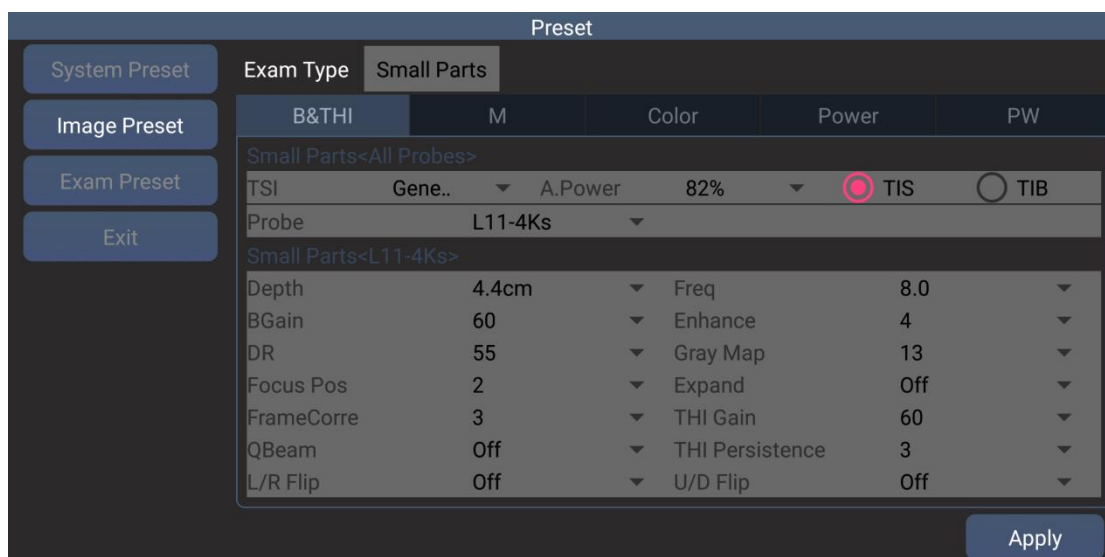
Preset

System Preset
Image Preset
Exam Preset
Exit

Exam Type | Small Parts

| B&THI | M | Color | Power | PW |
|---|---|---|---|---|

Small Parts<All Probes>

| TSI | Gene.. | A.Power | 82% | TIS | TIB |
|---|---|---|---|---|---|
| Probe | L11-4Ks | | | | |

Small Parts<L11-4Ks>

| Depth | 4.4cm | Freq | 8.0 |
|---|---|---|---|
| BGain | 60 | Enhance | 4 |
| DR | 55 | Gray Map | 13 |
| Focus Pos | 2 | Expand | Off |
| FrameCorre | 3 | THI Gain | 60 |
| QBeam | Off | THI Persistence | 3 |
| L/R Flip | Off | U/D Flip | Off |

Apply